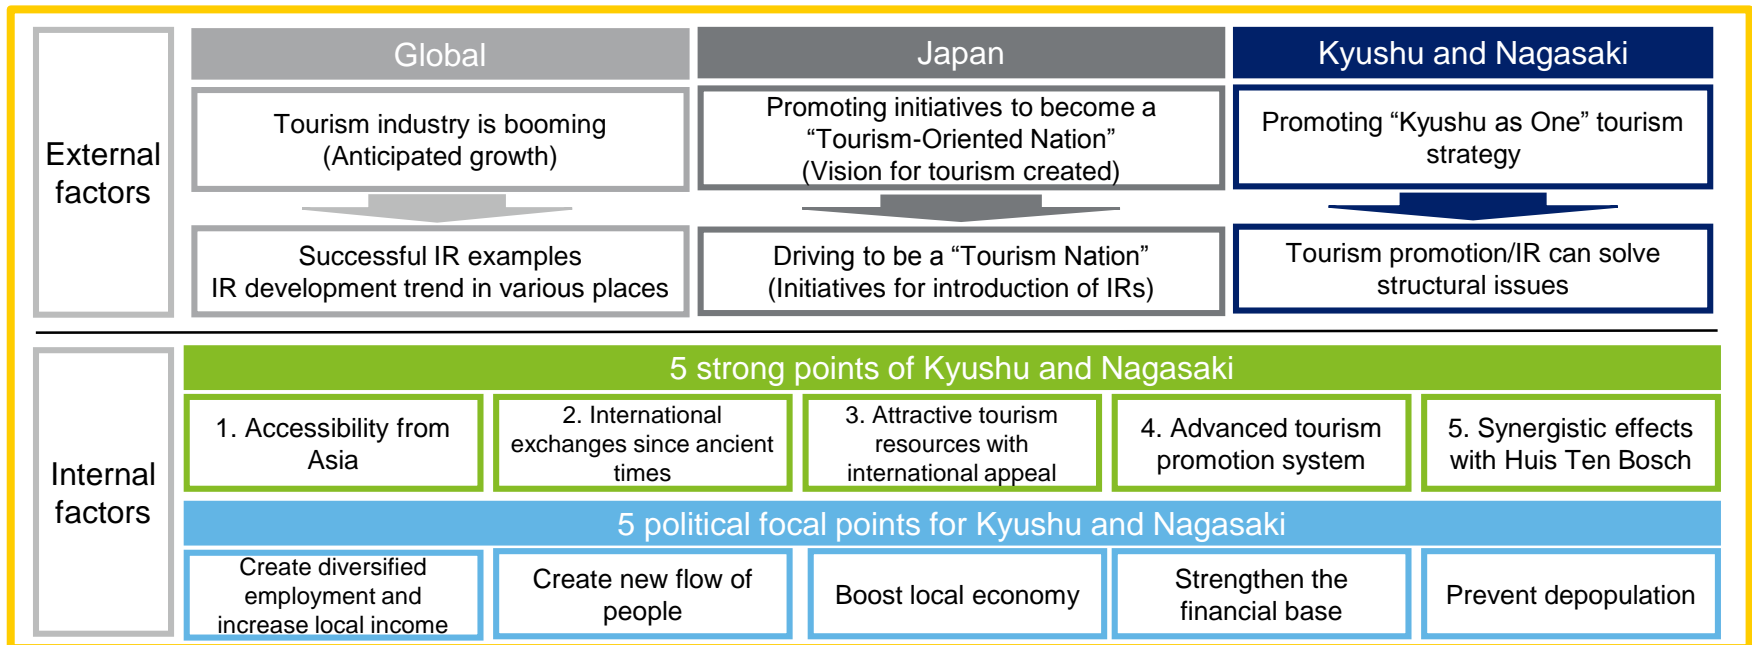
External factors

Global

Tourism industry is booming (Anticipated growth)

Successful IR examples IR development trend in various places

Japan

Promoting initiatives to become a “Tourism-Oriented Nation” (Vision for tourism created)

Driving to be a “Tourism Nation” (Initiatives for introduction of IRs)

Kyushu and Nagasaki

Promoting “Kyushu as One” tourism strategy

Tourism promotion/IR can solve structural issues

Internal factors

5 strong points of Kyushu and Nagasaki

1. Accessibility from Asia

2. International exchanges since ancient times

3. Attractive tourism resources with international appeal

4. Advanced tourism promotion system

5. Synergistic effects with Huis Ten Bosch

5 political focal points for Kyushu and Nagasaki

Create diversified employment and increase local income

Create new flow of people

Boost local economy

Strengthen the financial base

Prevent depopulation